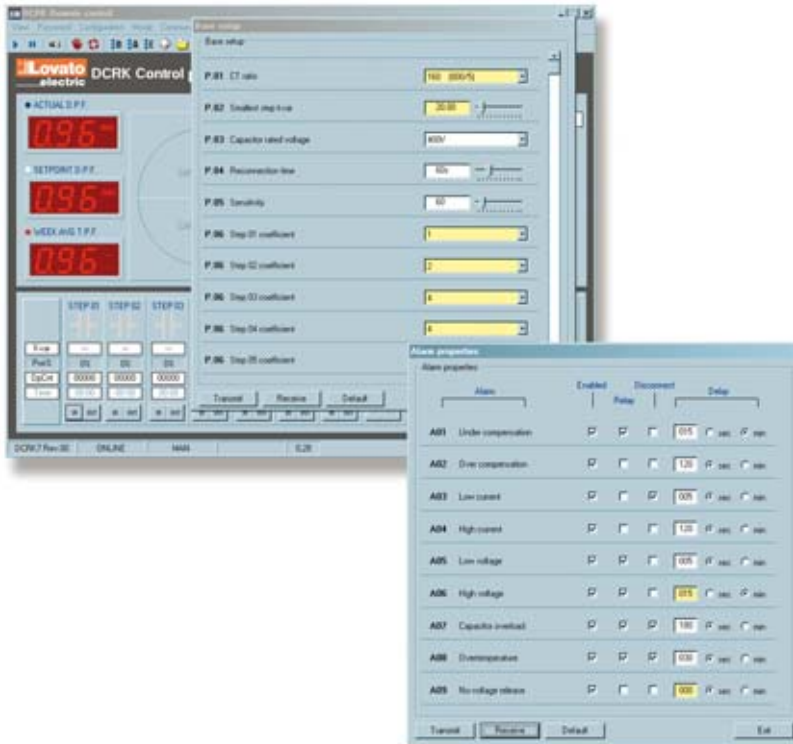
DCRK Dynamic control
View Password Configuration Mode Commu

Lovato electric DCRK Control

ACTUAL D.P.F.
0.96
SETPOINT D.P.F.
0.96
WEEK AVG T.P.F.
0.96

STEP 01 STEP 02 STEP 03
Kvar
Pwr%
OpCnt 00000 00000 00000
Time

DCRK7 Rev.00 ONLINE MAN 0.28

Base setup
Base setup

| | | |
|---|---|---|
| P.01 | CT ratio | 160 (800/5) |
| P.02 | Smallest step kvar | 20.00 |
| P.03 | Capacitor rated voltage | 400V |
| P.04 | Reconnection time | 60s |
| P.05 | Sensitivity | 60 |
| P.06 | Step 01 coefficient | 1 |
| P.06 | Step 02 coefficient | 2 |
| P.06 | Step 03 coefficient | 4 |
| P.06 | Step 04 coefficient | 4 |
| P.06 | Step 05 coefficient | |

Transmit Receive Default

Alarm properties
Alarm properties

| Alarm | | Enabled | Relay | Disconnect | Delay | |
|---|---|---|---|---|---|---|
| A01 | Under compensation | ☑ | ☑ | ☐ | 015 | ○ sec ● min |
| A02 | Over compensation | ☑ | ☐ | ☐ | 120 | ● sec ○ min |
| A03 | Low current | ☑ | ☐ | ☑ | 005 | ● sec ○ min |
| A04 | High current | ☑ | ☐ | ☐ | 120 | ● sec ○ min |
| A05 | Low voltage | ☑ | ☑ | ☐ | 005 | ● sec ○ min |
| A06 | High voltage | ☑ | ☑ | ☐ | 015 | ○ sec ● min |
| A07 | Capacitor overload | ☑ | ☑ | ☑ | 180 | ● sec ○ min |
| A08 | Overtemperature | ☑ | ☑ | ☑ | 030 | ● sec ○ min |
| A09 | No voltage release | ☑ | ☐ | ☐ | 000 | ● sec ○ min |

Transmit Receive Default Exit